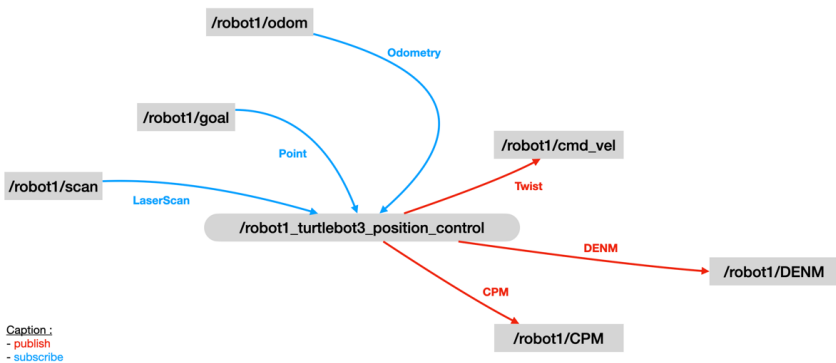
/robot1/odom

Odometry

/robot1/goal

Point

/robot1/cmd_vel

Twist

/robot1/scan

LaserScan

/robot1_turtlebot3_position_control

DENM

/robot1/DENM

CPM

/robot1/CPM

Caption :
- publish
- subscribe